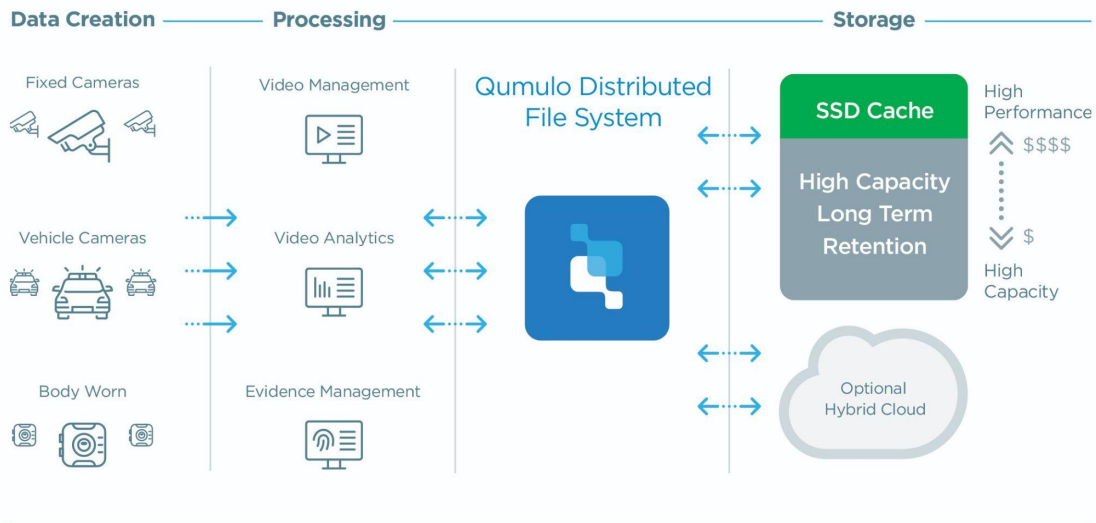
Data Creation

Processing

Storage

Fixed Cameras

Vehicle Cameras

Body Worn

Video Management

Video Analytics

Evidence Management

Qumulo Distributed File System

SSD Cache

High Capacity Long Term Retention

High Performance

$$$$

$

High Capacity

Optional Hybrid Cloud